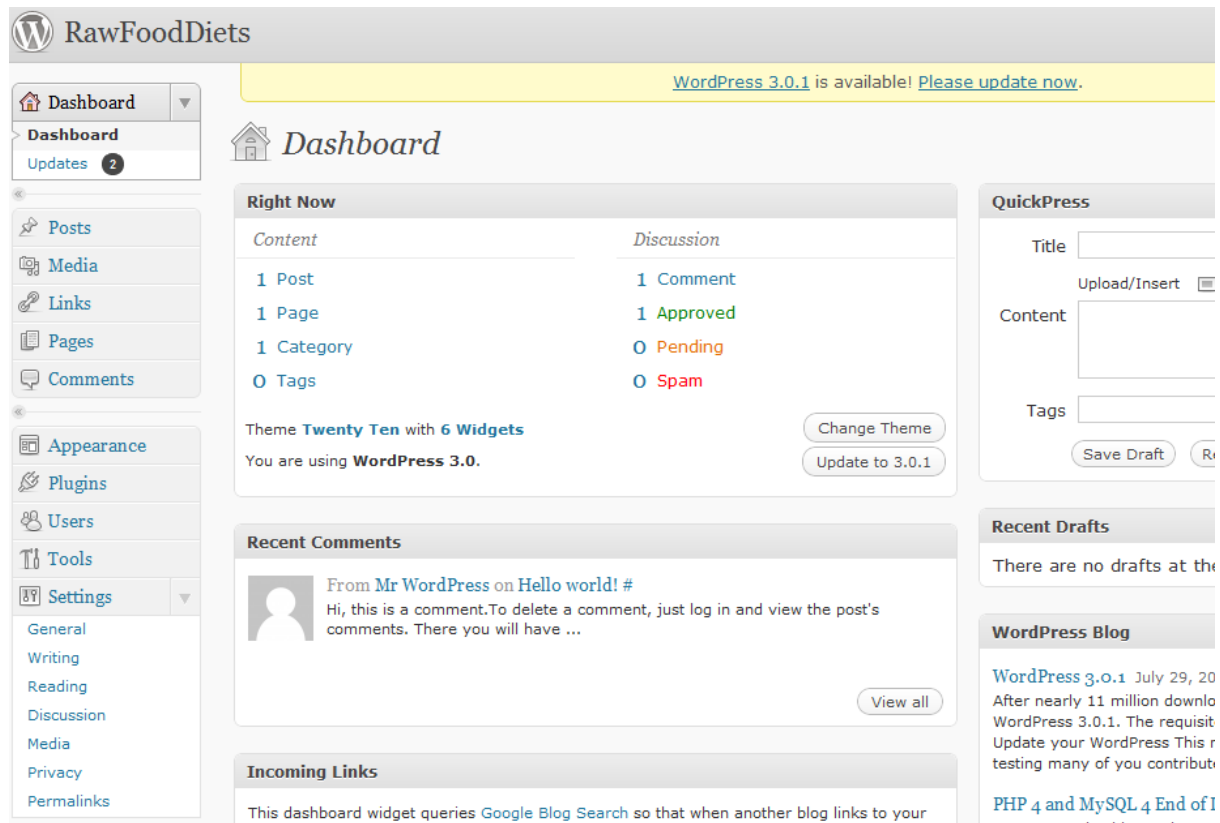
RawFoodDiets

WordPress 3.0.1 is available! Please update now.

Dashboard
Dashboard
Updates 2

Posts
Media
Links
Pages
Comments

Appearance
Plugins
Users
Tools
Settings
General
Writing
Reading
Discussion
Media
Privacy
Permalinks

Dashboard

Right Now

Content
1 Post
1 Page
1 Category
0 Tags

Discussion
1 Comment
1 Approved
0 Pending
0 Spam

Theme Twenty Ten with 6 Widgets
Change Theme
You are using WordPress 3.0.
Update to 3.0.1

Recent Comments

From Mr WordPress on Hello world! #
Hi, this is a comment.To delete a comment, just log in and view the post's comments. There you will have ...

View all

Incoming Links

This dashboard widget queries Google Blog Search so that when another blog links to your

QuickPress
Title
Upload/Insert
Content
Tags
Save Draft
R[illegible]

Recent Drafts
There are no drafts at the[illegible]

WordPress Blog
WordPress 3.0.1 July 29, 20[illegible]
After nearly 11 million downlo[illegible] WordPress 3.0.1. The requisit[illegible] Update your WordPress This r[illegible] testing many of you contribut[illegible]

PHP 4 and MySQL 4 End of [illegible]